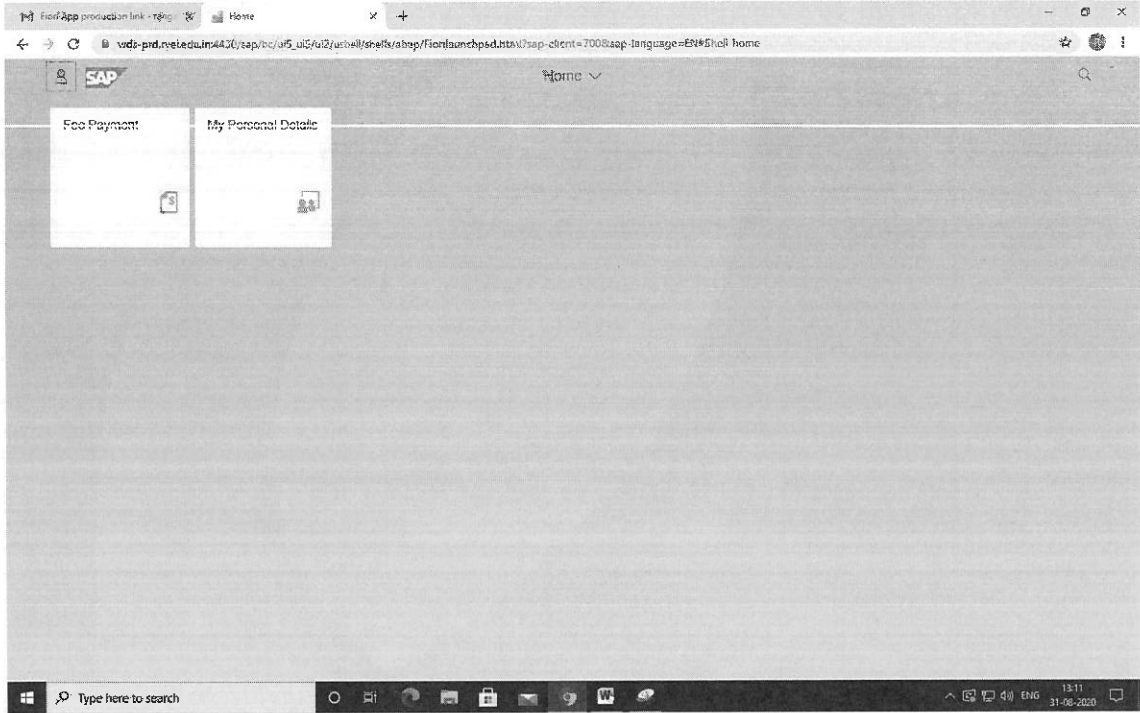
Fiori App production link - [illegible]
Home
vuds-prd.rvei.edu.in:4430/sap/bc/ui5_ui5/ui2/ushell/shells/abap/Fiorilaunchpad.html?sap-client=700&sap-language=EN#Shell-home

SAP
Home

Fee Payment
My Personal Details

Type here to search
ENG 13:11 31-08-2020